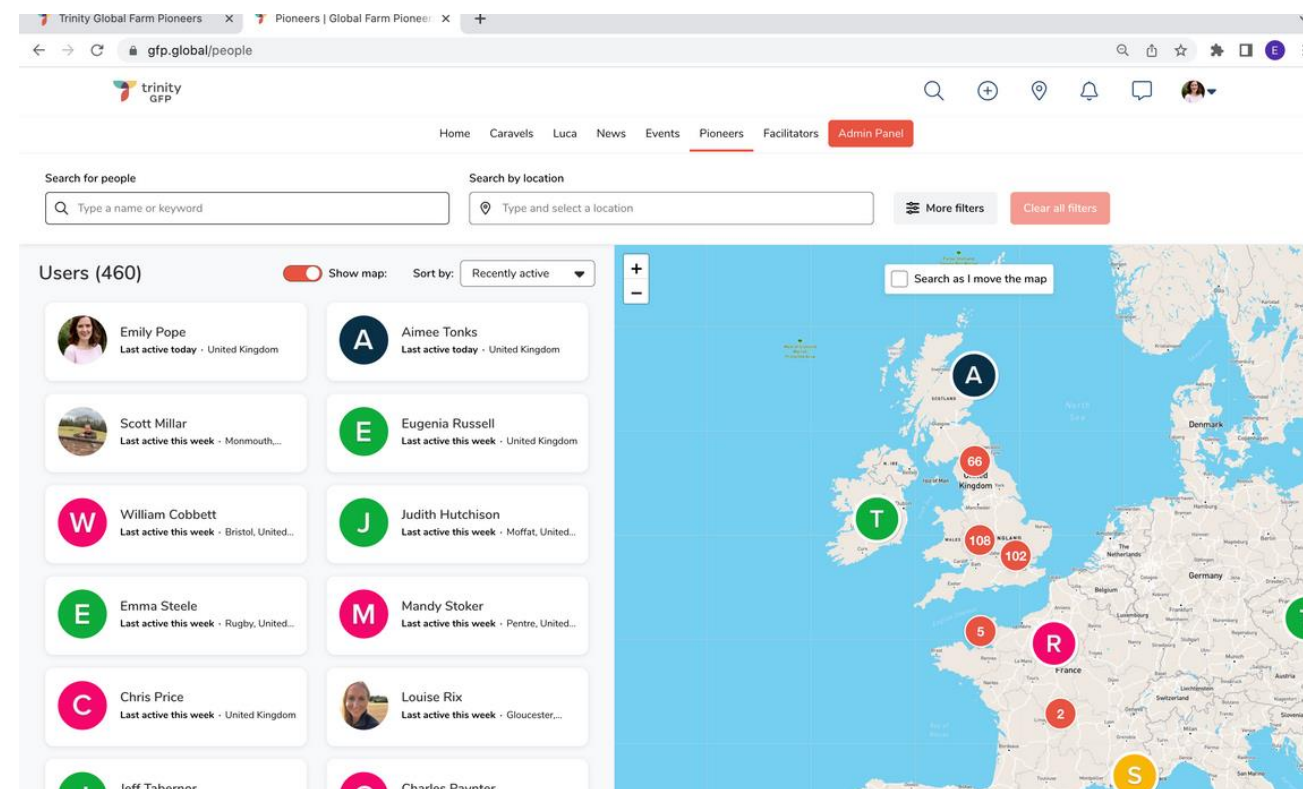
Trinity Global Farm Pioneers ×
Pioneers | Global Farm Pioneer ×
+

gfp.global/people

trinity GFP

Home Caravels Luca News Events Pioneers Facilitators Admin Panel

Search for people
Type a name or keyword

Search by location
Type and select a location

More filters
Clear all filters

Users (460)
Show map:
Sort by: Recently active

Emily Pope
Last active today · United Kingdom

Aimee Tonks
Last active today · United Kingdom

Scott Millar
Last active this week · Monmouth,...

Eugenia Russell
Last active this week · United Kingdom

William Cobbett
Last active this week · Bristol, United...

Judith Hutchison
Last active this week · Moffat, United...

Emma Steele
Last active this week · Rugby, United...

Mandy Stoker
Last active this week · Pentre, United...

Chris Price
Last active this week · United Kingdom

Louise Rix
Last active this week · Gloucester,...

Jeff Taberner

Charles Paynter

+
−
Search as I move the map

A
66
Kingdom
T
108
102
5
R
France
2
S
Denmark
Netherlands
Germany
Belgium
North Sea
Scotland
Isle of Man
England
Luxembourg
Switzerland
Liechtenstein
Austria